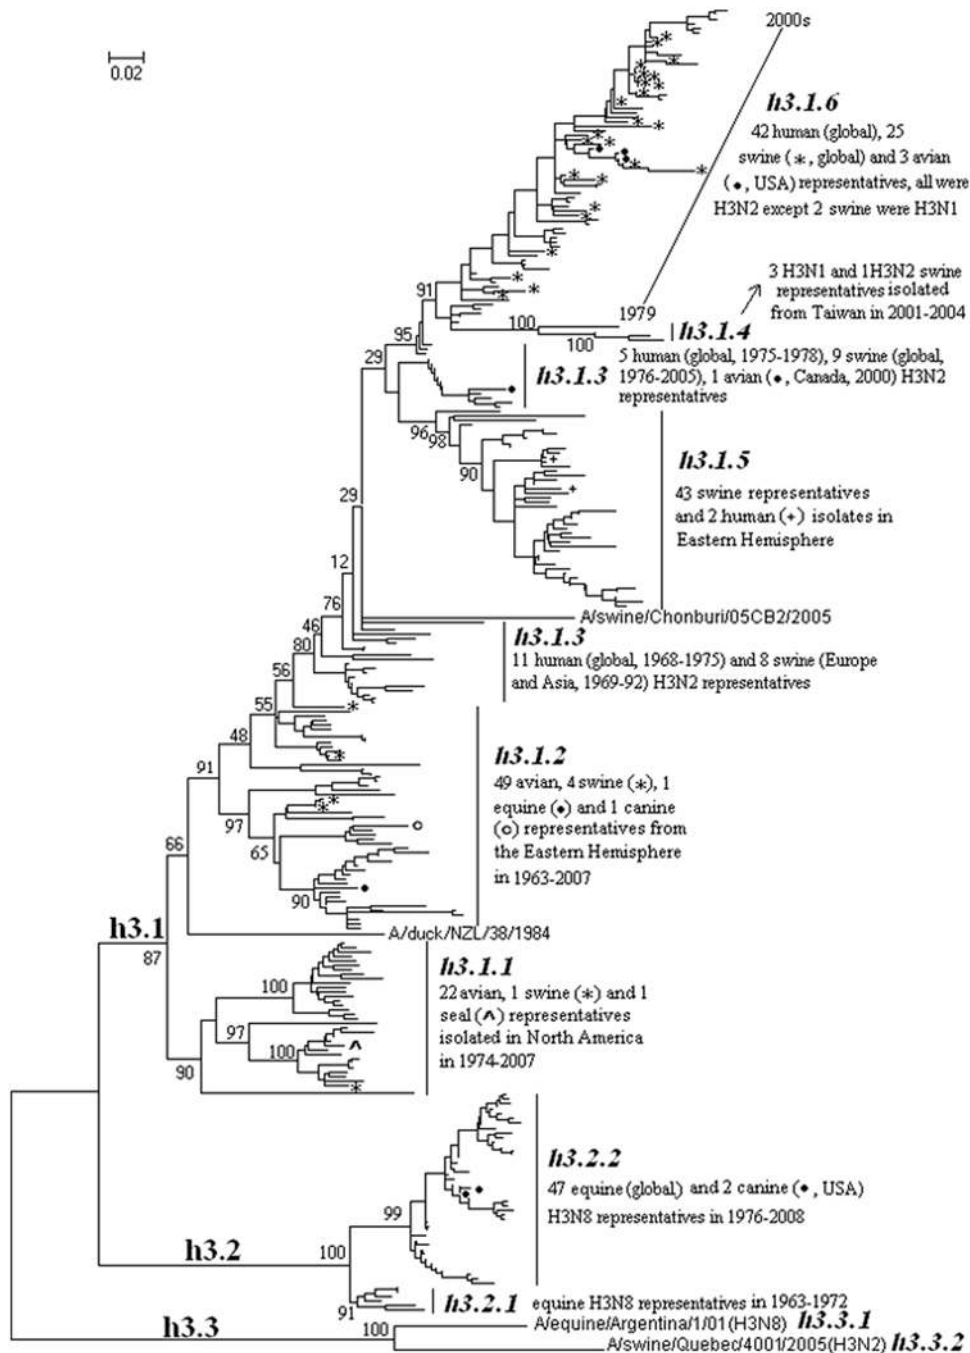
0.02

2000s

h3.1.6
42 human (global), 25 swine (∗, global) and 3 avian (◆, USA) representatives, all were H3N2 except 2 swine were H3N1

3 H3N1 and 1H3N2 swine representatives isolated from Taiwan in 2001-2004

91
1979
95
100
h3.1.4
100
29

h3.1.3
5 human (global, 1975-1978), 9 swine (global, 1976-2005), 1 avian (◆, Canada, 2000) H3N2 representatives

96
98
90

h3.1.5
43 swine representatives and 2 human (+) isolates in Eastern Hemisphere

29
12
76
A/swine/Chonburi/05CB2/2005
46
80

h3.1.3
11 human (global, 1968-1975) and 8 swine (Europe and Asia, 1969-92) H3N2 representatives

56
55
48
91

h3.1.2
49 avian, 4 swine (∗), 1 equine (◆) and 1 canine (○) representatives from the Eastern Hemisphere in 1963-2007

97
66
65
90

h3.1
A/duck/NZL/38/1984
87

h3.1.1
22 avian, 1 swine (∗) and 1 seal (^) representatives isolated in North America in 1974-2007

100
97
100
90

h3.2.2
47 equine (global) and 2 canine (◆, USA) H3N8 representatives in 1976-2008

99
h3.2
100

91
h3.2.1
equine H3N8 representatives in 1963-1972
h3.3
100
A/equine/Argentina/1/01(H3N8) h3.3.1
A/swine/Quebec/4001/2005(H3N2) h3.3.2